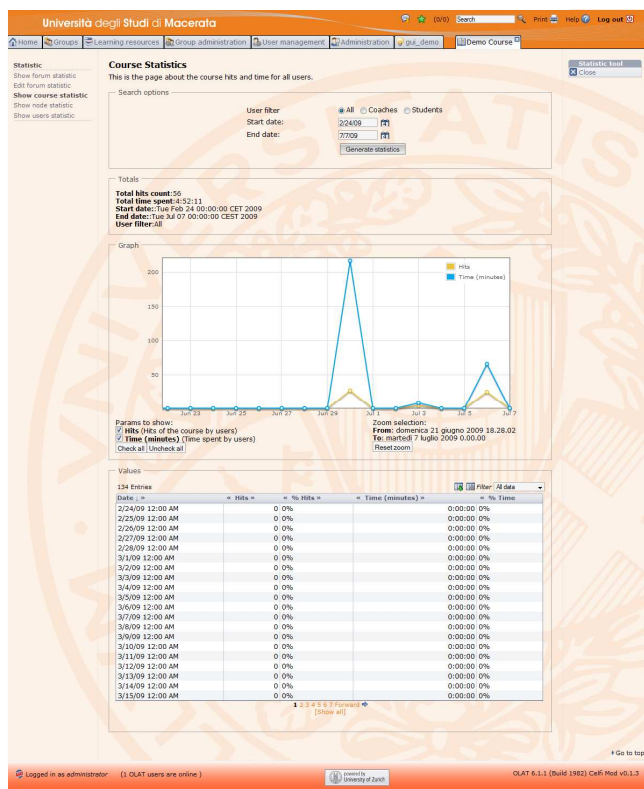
Università degli Studi di Macerata

(0/0) Search Print Help Log out

Home Groups Learning resources Group administration User management Administration gui_demo Demo Course

Statistic
Show forum statistic
Edit forum statistic
Show course statistic
Show node statistic
Show users statistic

Course Statistics
This is the page about the course hits and time for all users.

Search options
User filter All Coaches Students
Start date: 2/24/09
End date: 7/7/09
Generate statistics

Totals
Total hits count:56
Total time spent:4:52:11
Start date::Tue Feb 24 00:00:00 CET 2009
End date::Tue Jul 07 00:00:00 CEST 2009
User filter:All

Graph
Hits
Time (minutes)
200
150
100
50
Jun 23 Jun 25 Jun 27 Jun 29 Jul 1 Jul 3 Jul 5 Jul 7

Params to show:
Hits (Hits of the course by users)
Time (minutes) (Time spent by users)
Check all Uncheck all

Zoom selection:
From: domenica 21 giugno 2009 18.28.02
To: martedì 7 luglio 2009 0.00.00
Reset zoom

Values
134 Entries
Filter: All data

| Date | Hits | % Hits | Time (minutes) | % Time |
|---|---|---|---|---|
| 2/24/09 12:00 AM | 0 | 0% | 0:00:00 | 0% |
| 2/25/09 12:00 AM | 0 | 0% | 0:00:00 | 0% |
| 2/26/09 12:00 AM | 0 | 0% | 0:00:00 | 0% |
| 2/27/09 12:00 AM | 0 | 0% | 0:00:00 | 0% |
| 2/28/09 12:00 AM | 0 | 0% | 0:00:00 | 0% |
| 3/1/09 12:00 AM | 0 | 0% | 0:00:00 | 0% |
| 3/2/09 12:00 AM | 0 | 0% | 0:00:00 | 0% |
| 3/3/09 12:00 AM | 0 | 0% | 0:00:00 | 0% |
| 3/4/09 12:00 AM | 0 | 0% | 0:00:00 | 0% |
| 3/5/09 12:00 AM | 0 | 0% | 0:00:00 | 0% |
| 3/6/09 12:00 AM | 0 | 0% | 0:00:00 | 0% |
| 3/7/09 12:00 AM | 0 | 0% | 0:00:00 | 0% |
| 3/8/09 12:00 AM | 0 | 0% | 0:00:00 | 0% |
| 3/9/09 12:00 AM | 0 | 0% | 0:00:00 | 0% |
| 3/10/09 12:00 AM | 0 | 0% | 0:00:00 | 0% |
| 3/11/09 12:00 AM | 0 | 0% | 0:00:00 | 0% |
| 3/12/09 12:00 AM | 0 | 0% | 0:00:00 | 0% |
| 3/13/09 12:00 AM | 0 | 0% | 0:00:00 | 0% |
| 3/14/09 12:00 AM | 0 | 0% | 0:00:00 | 0% |
| 3/15/09 12:00 AM | 0 | 0% | 0:00:00 | 0% |

1 2 3 4 5 6 7 Forward
[Show all]

Statistic tool
Close

Go to top

Logged in as administrator (1 OLAT users are online)
powered by University of Zurich
OLAT 6.1.1 (Build 1982) Celfi Mod v0.1.3